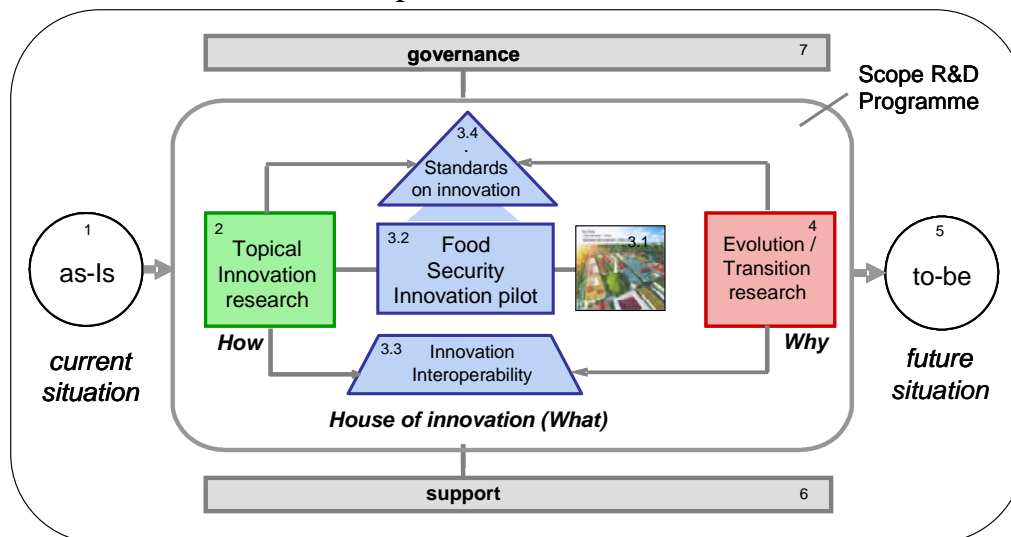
governance 7

Scope R&D Programme

3.4 . Standards on innovation

1 as-Is

current situation

2 Topical Innovation research

How

3.2 Food Security Innovation pilot

3.1

4 Evolution / Transition research

Why

5 to-be

future situation

3.3 Innovation Interoperability

House of innovation (What)

support 6